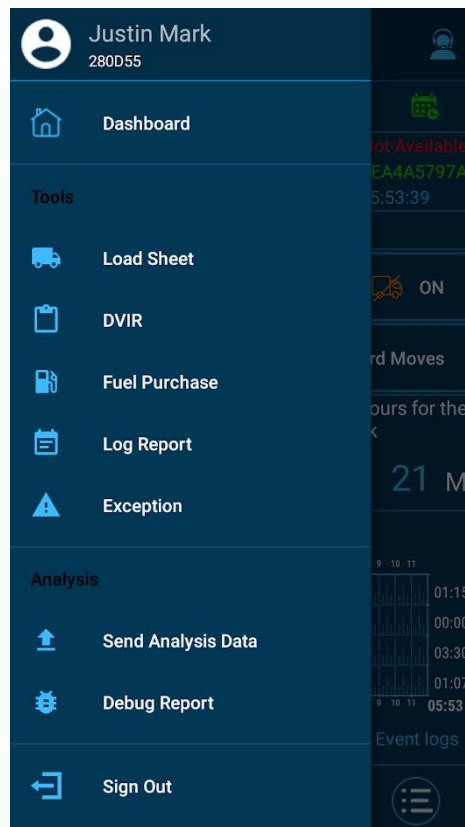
Justin Mark
280D55

Dashboard

Tools

Load Sheet

DVIR

Fuel Purchase

Log Report

Exception

Analysis

Send Analysis Data

Debug Report

Sign Out

ot Available
EA4A5797A
5:53:39

ON

rd Moves

ours for the

21 M

9 10 11
01:1
00:0
03:3
01:0
9 10 11 05:53

Event logs